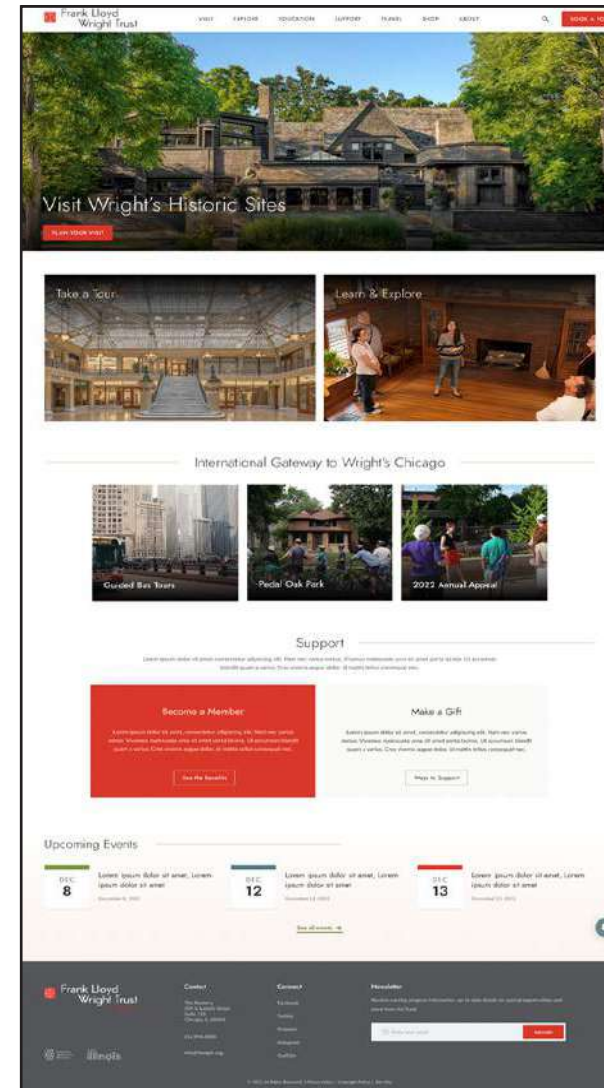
Frank Lloyd Wright Trust

VISIT EXPLORE EDUCATION SUPPORT TRAVEL SHOP ABOUT

BOOK A TO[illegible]

Visit Wright's Historic Sites

PLAN YOUR VISIT

Take a Tour

Learn & Explore

International Gateway to Wright's Chicago

Guided Bus Tours

Pedal Oak Park

2022 Annual Appeal

Support

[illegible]

Become a Member

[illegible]

See the Benefits

Make a Gift

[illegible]

Ways to Support

Upcoming Events

DEC 8

Lorem ipsum dolor sit amet, Lorem ipsum dolor sit amet

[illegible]

DEC 12

Lorem ipsum dolor sit amet, Lorem ipsum dolor sit amet

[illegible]

DEC 13

Lorem ipsum dolor sit amet, Lorem ipsum dolor sit amet

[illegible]

See all events →

Frank Lloyd Wright Trust

Contact

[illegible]

Connect

Facebook

Twitter

Pinterest

Instagram

YouTube

Newsletter

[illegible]

Subscribe

Illinois

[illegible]